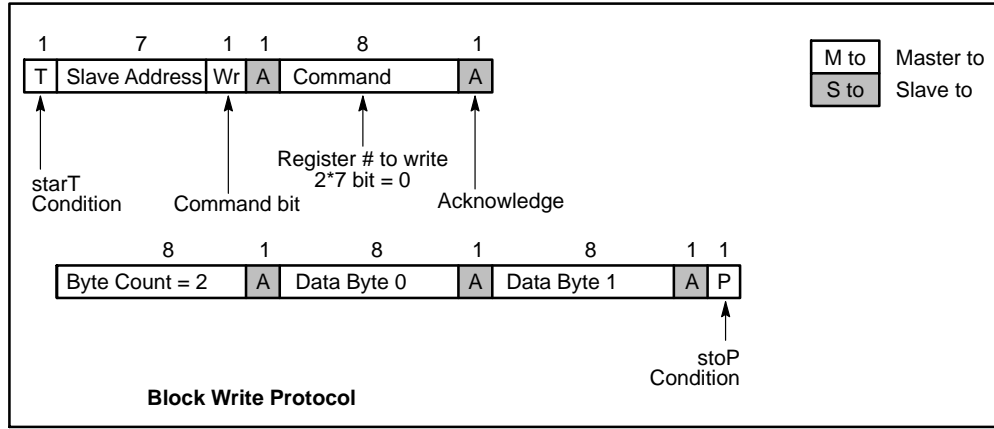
| 1 | 7 | 1 | 1 | 8 | 1 |
|---|---|---|---|---|---|
| T | Slave Address | Wr | A | Command | A |

starT Condition

Command bit

Register # to write
2*7 bit = 0

Acknowledge

| M to | Master to |
|---|---|
| S to | Slave to |

| 8 | 1 | 8 | 1 | 8 | 1 | 1 |
|---|---|---|---|---|---|---|
| Byte Count = 2 | A | Data Byte 0 | A | Data Byte 1 | A | P |

stoP Condition

Block Write Protocol